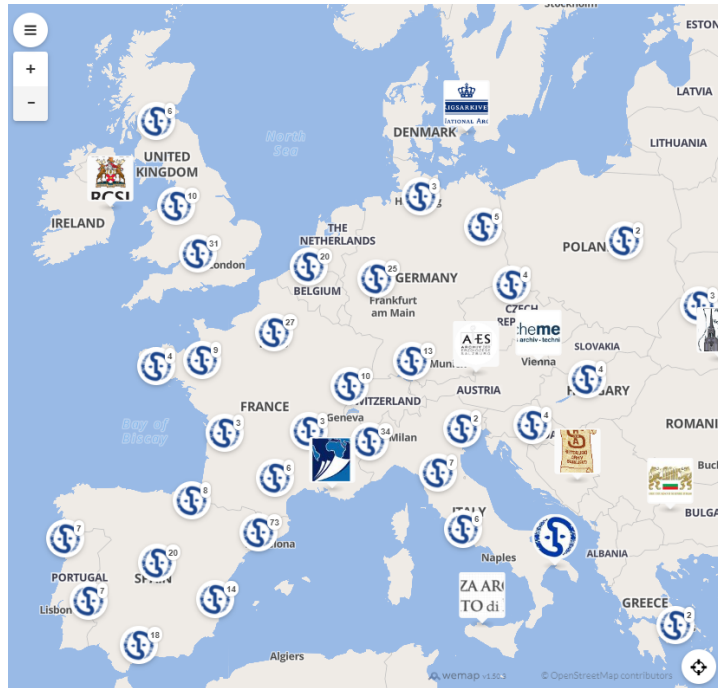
Stockholm
ESTON
+
−
LATVIA
6
DENMARK
IGSARKIVE
NATIONAL ARC
North Sea
LITHUANIA
UNITED KINGDOM
RCSI
10
3
IRELAND
5
THE NETHERLANDS
2
31
London
20
POLAND
25
GERMANY
4
BELGIUM
Frankfurt am Main
3
27
CZECH REP
AES
cheme
archiv-techni
SLOVAKIA
4
9
13
Munich
Vienna
10
AUSTRIA
4
FRANCE
HUNGARY
Bay of Biscay
3
SWITZERLAND
2
4
3
Geneva
34
ROMANI
Milan
6
7
Buc
8
BULGA
7
73
ITALY
6
20
PORTUGAL
SPAIN
7
Naples
ALBANIA
Lisbon
14
ZA AR
TO di
GREECE
18
2
Algiers
wemap
© OpenStreetMap contributors